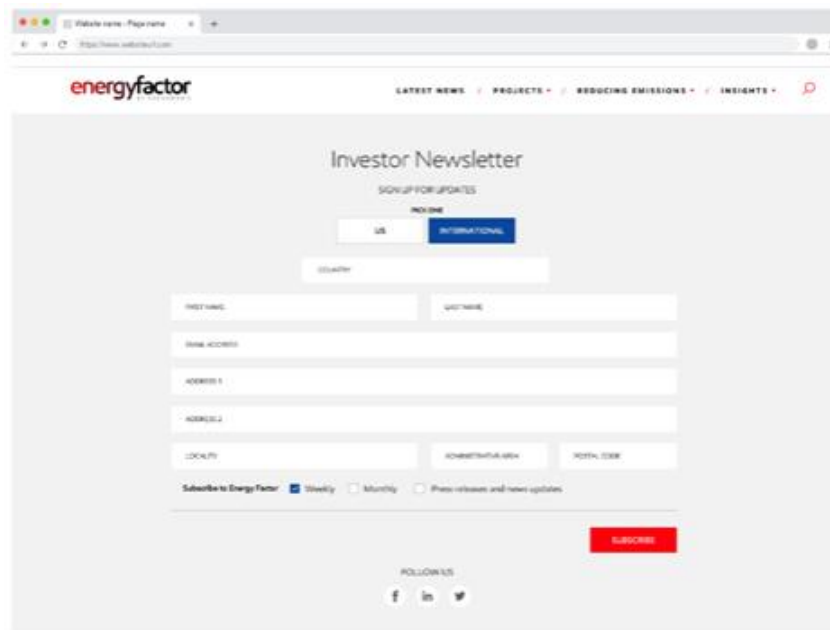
Website name - Page name

https://www.websitecf.com

energyfactor

LATEST NEWS / PROJECTS / REDUCING EMISSIONS / INSIGHTS

Investor Newsletter

SIGN UP FOR UPDATES

PICK ONE

US

INTERNATIONAL

COUNTRY

FIRST NAME

LAST NAME

EMAIL ADDRESS

ADDRESS 1

ADDRESS 2

LOCALITY

ADMINISTRATIVE AREA

POSTAL CODE

Subscribe to Energy Factor Weekly Monthly Press releases and news updates

SUBSCRIBE

FOLLOW US